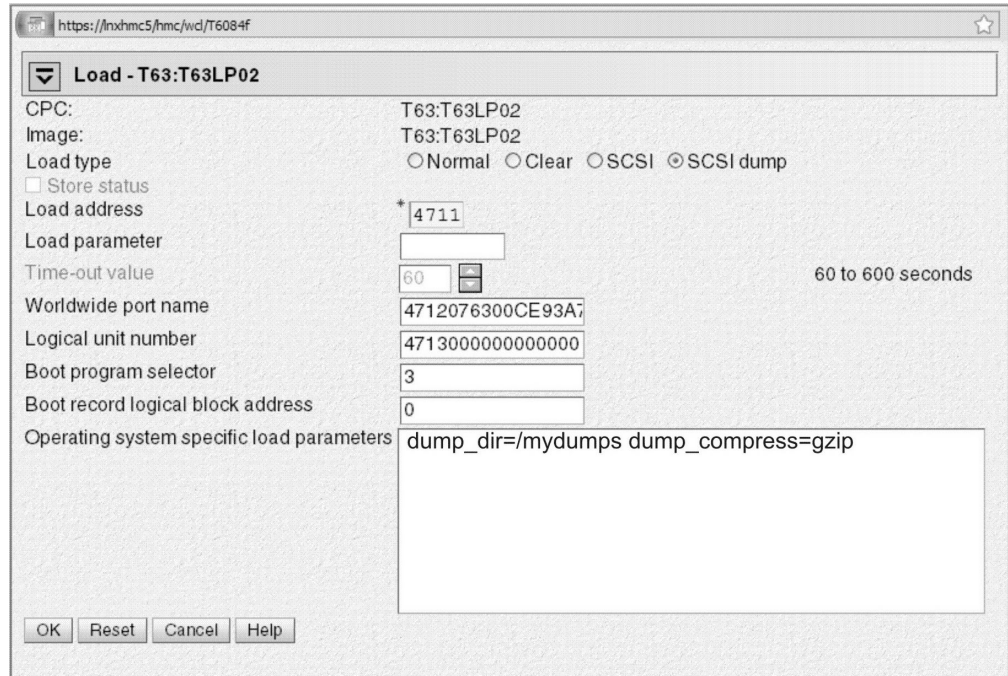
https://lnxhmc5/hmc/wcl/T6084f

Load - T63:T63LP02

CPC: T63:T63LP02
Image: T63:T63LP02
Load type ○Normal ○Clear ○SCSI ⊙SCSI dump
☐ Store status
Load address * 4711
Load parameter
Time-out value 60 60 to 600 seconds
Worldwide port name 4712076300CE93A7
Logical unit number 4713000000000000
Boot program selector 3
Boot record logical block address 0
Operating system specific load parameters dump_dir=/mydumps dump_compress=gzip

OK Reset Cancel Help